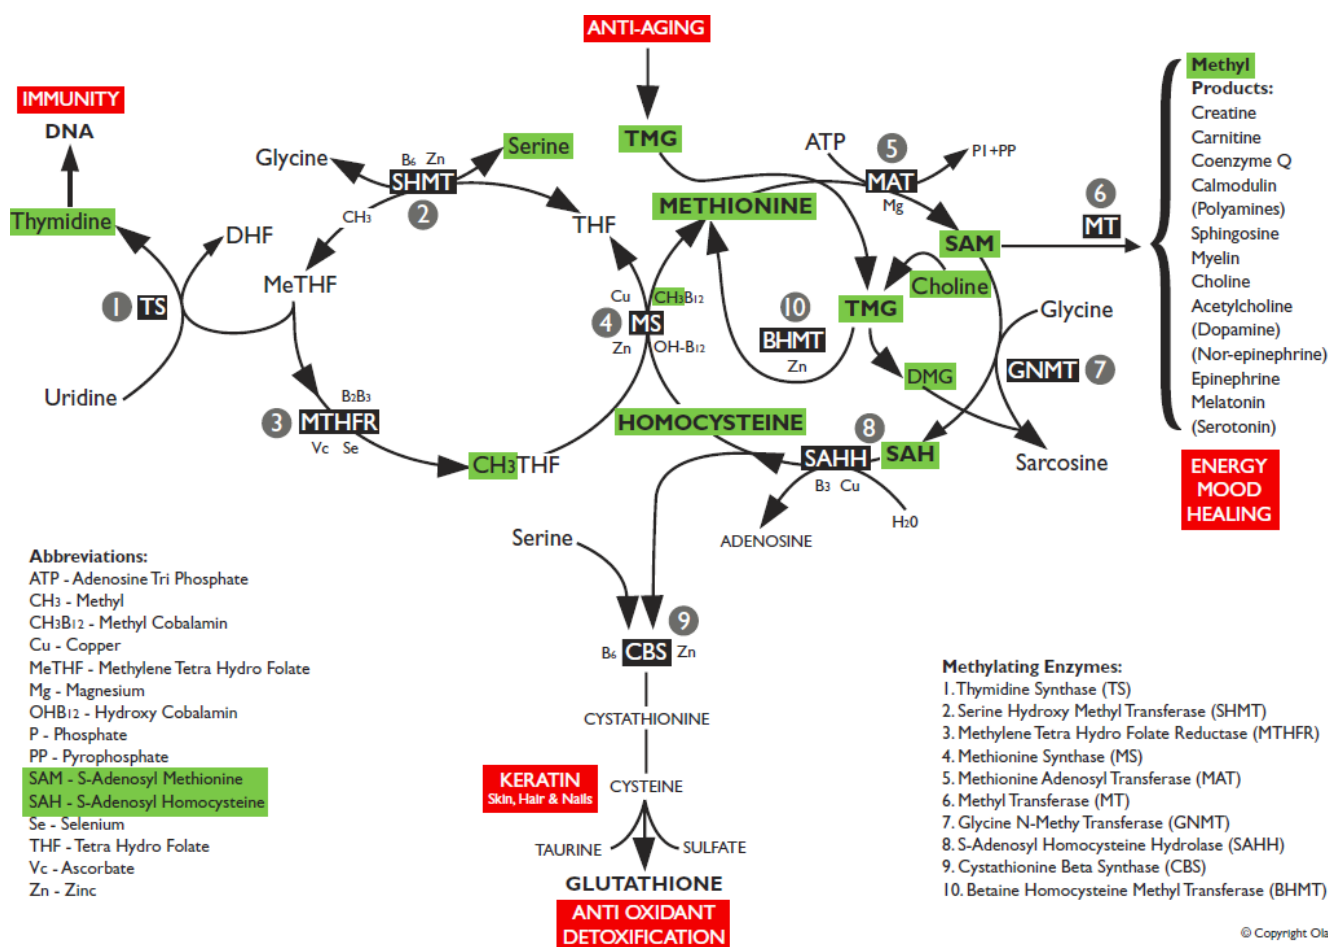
ANTI-AGING

IMMUNITY
DNA

Thymidine

DHF

1 TS

Uridine

Glycine
B$_6$ Zn
SHMT
2
Serine
CH$_3$
MeTHF
THF

3 MTHFR
B$_2$B$_3$
Vc Se
CH$_3$THF

Cu
4 MS
Zn
CH$_3$B$_{12}$
OH-B$_{12}$

TMG
METHIONINE
ATP
5
MAT
Mg
PI+PP
SAM
6
MT
Choline
TMG
10
BHMT
Zn
DMG
Glycine
GNMT 7
HOMOCYSTEINE
8
SAHH
SAH
B3 Cu
H$_2$0
ADENOSINE
Sarcosine

Methyl
Products:
Creatine
Carnitine
Coenzyme Q
Calmodulin
(Polyamines)
Sphingosine
Myelin
Choline
Acetylcholine
(Dopamine)
(Nor-epinephrine)
Epinephrine
Melatonin
(Serotonin)

ENERGY
MOOD
HEALING

Serine
9
B$_6$ CBS Zn
CYSTATHIONINE
KERATIN
Skin, Hair & Nails
CYSTEINE
TAURINE
SULFATE
GLUTATHIONE
ANTI OXIDANT
DETOXIFICATION

Abbreviations:
ATP - Adenosine Tri Phosphate
CH$_3$ - Methyl
CH$_3$B$_{12}$ - Methyl Cobalamin
Cu - Copper
MeTHF - Methylene Tetra Hydro Folate
Mg - Magnesium
OHB$_{12}$ - Hydroxy Cobalamin
P - Phosphate
PP - Pyrophosphate
SAM - S-Adenosyl Methionine
SAH - S-Adenosyl Homocysteine
Se - Selenium
THF - Tetra Hydro Folate
Vc - Ascorbate
Zn - Zinc

Methylating Enzymes:
1. Thymidine Synthase (TS)
2. Serine Hydroxy Methyl Transferase (SHMT)
3. Methylene Tetra Hydro Folate Reductase (MTHFR)
4. Methionine Synthase (MS)
5. Methionine Adenosyl Transferase (MAT)
6. Methyl Transferase (MT)
7. Glycine N-Methy Transferase (GNMT)
8. S-Adenosyl Homocysteine Hydrolase (SAHH)
9. Cystathionine Beta Synthase (CBS)
10. Betaine Homocysteine Methyl Transferase (BHMT)

© Copyright Ola